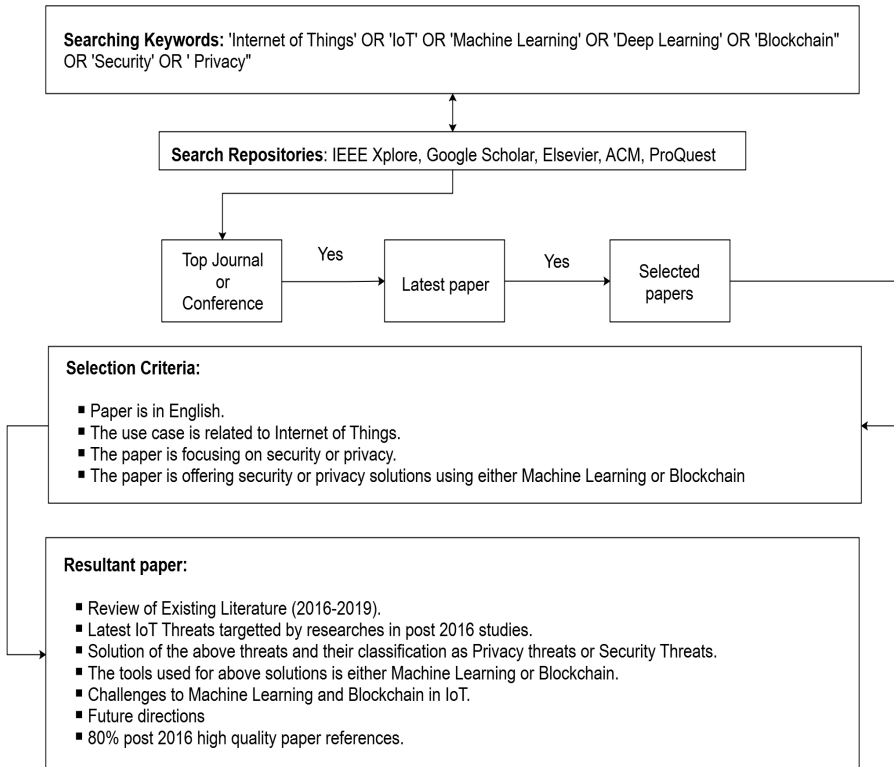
**Searching Keywords:** 'Internet of Things' OR 'IoT' OR 'Machine Learning' OR 'Deep Learning' OR 'Blockchain" OR 'Security' OR ' Privacy"

**Search Repositories**: IEEE Xplore, Google Scholar, Elsevier, ACM, ProQuest

Top Journal or Conference

Yes

Latest paper

Yes

Selected papers

**Selection Criteria:**

- Paper is in English.
- The use case is related to Internet of Things.
- The paper is focusing on security or privacy.
- The paper is offering security or privacy solutions using either Machine Learning or Blockchain

**Resultant paper:**

- Review of Existing Literature (2016-2019).
- Latest IoT Threats targetted by researches in post 2016 studies.
- Solution of the above threats and their classification as Privacy threats or Security Threats.
- The tools used for above solutions is either Machine Learning or Blockchain.
- Challenges to Machine Learning and Blockchain in IoT.
- Future directions
- 80% post 2016 high quality paper references.